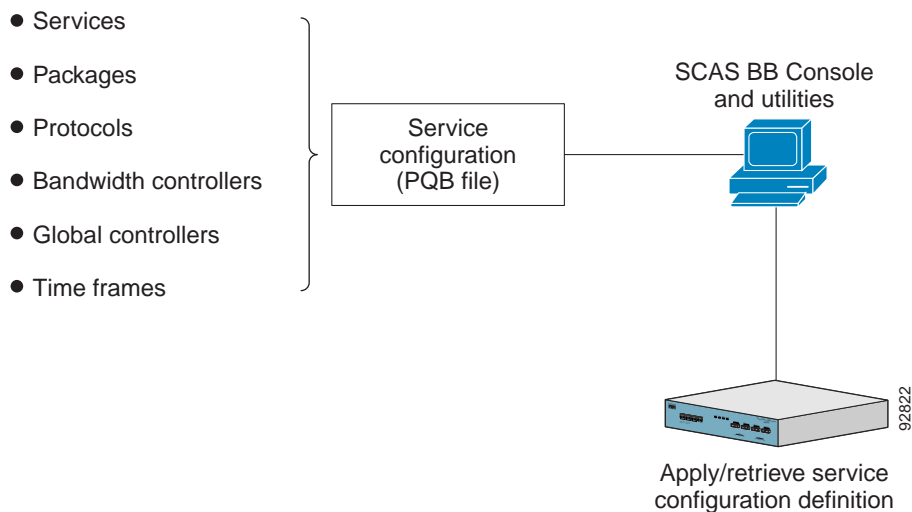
- Services
- Packages
- Protocols
- Bandwidth controllers
- Global controllers
- Time frames

Service configuration (PQB file)

SCAS BB Console and utilities

Apply/retrieve service configuration definition

92822